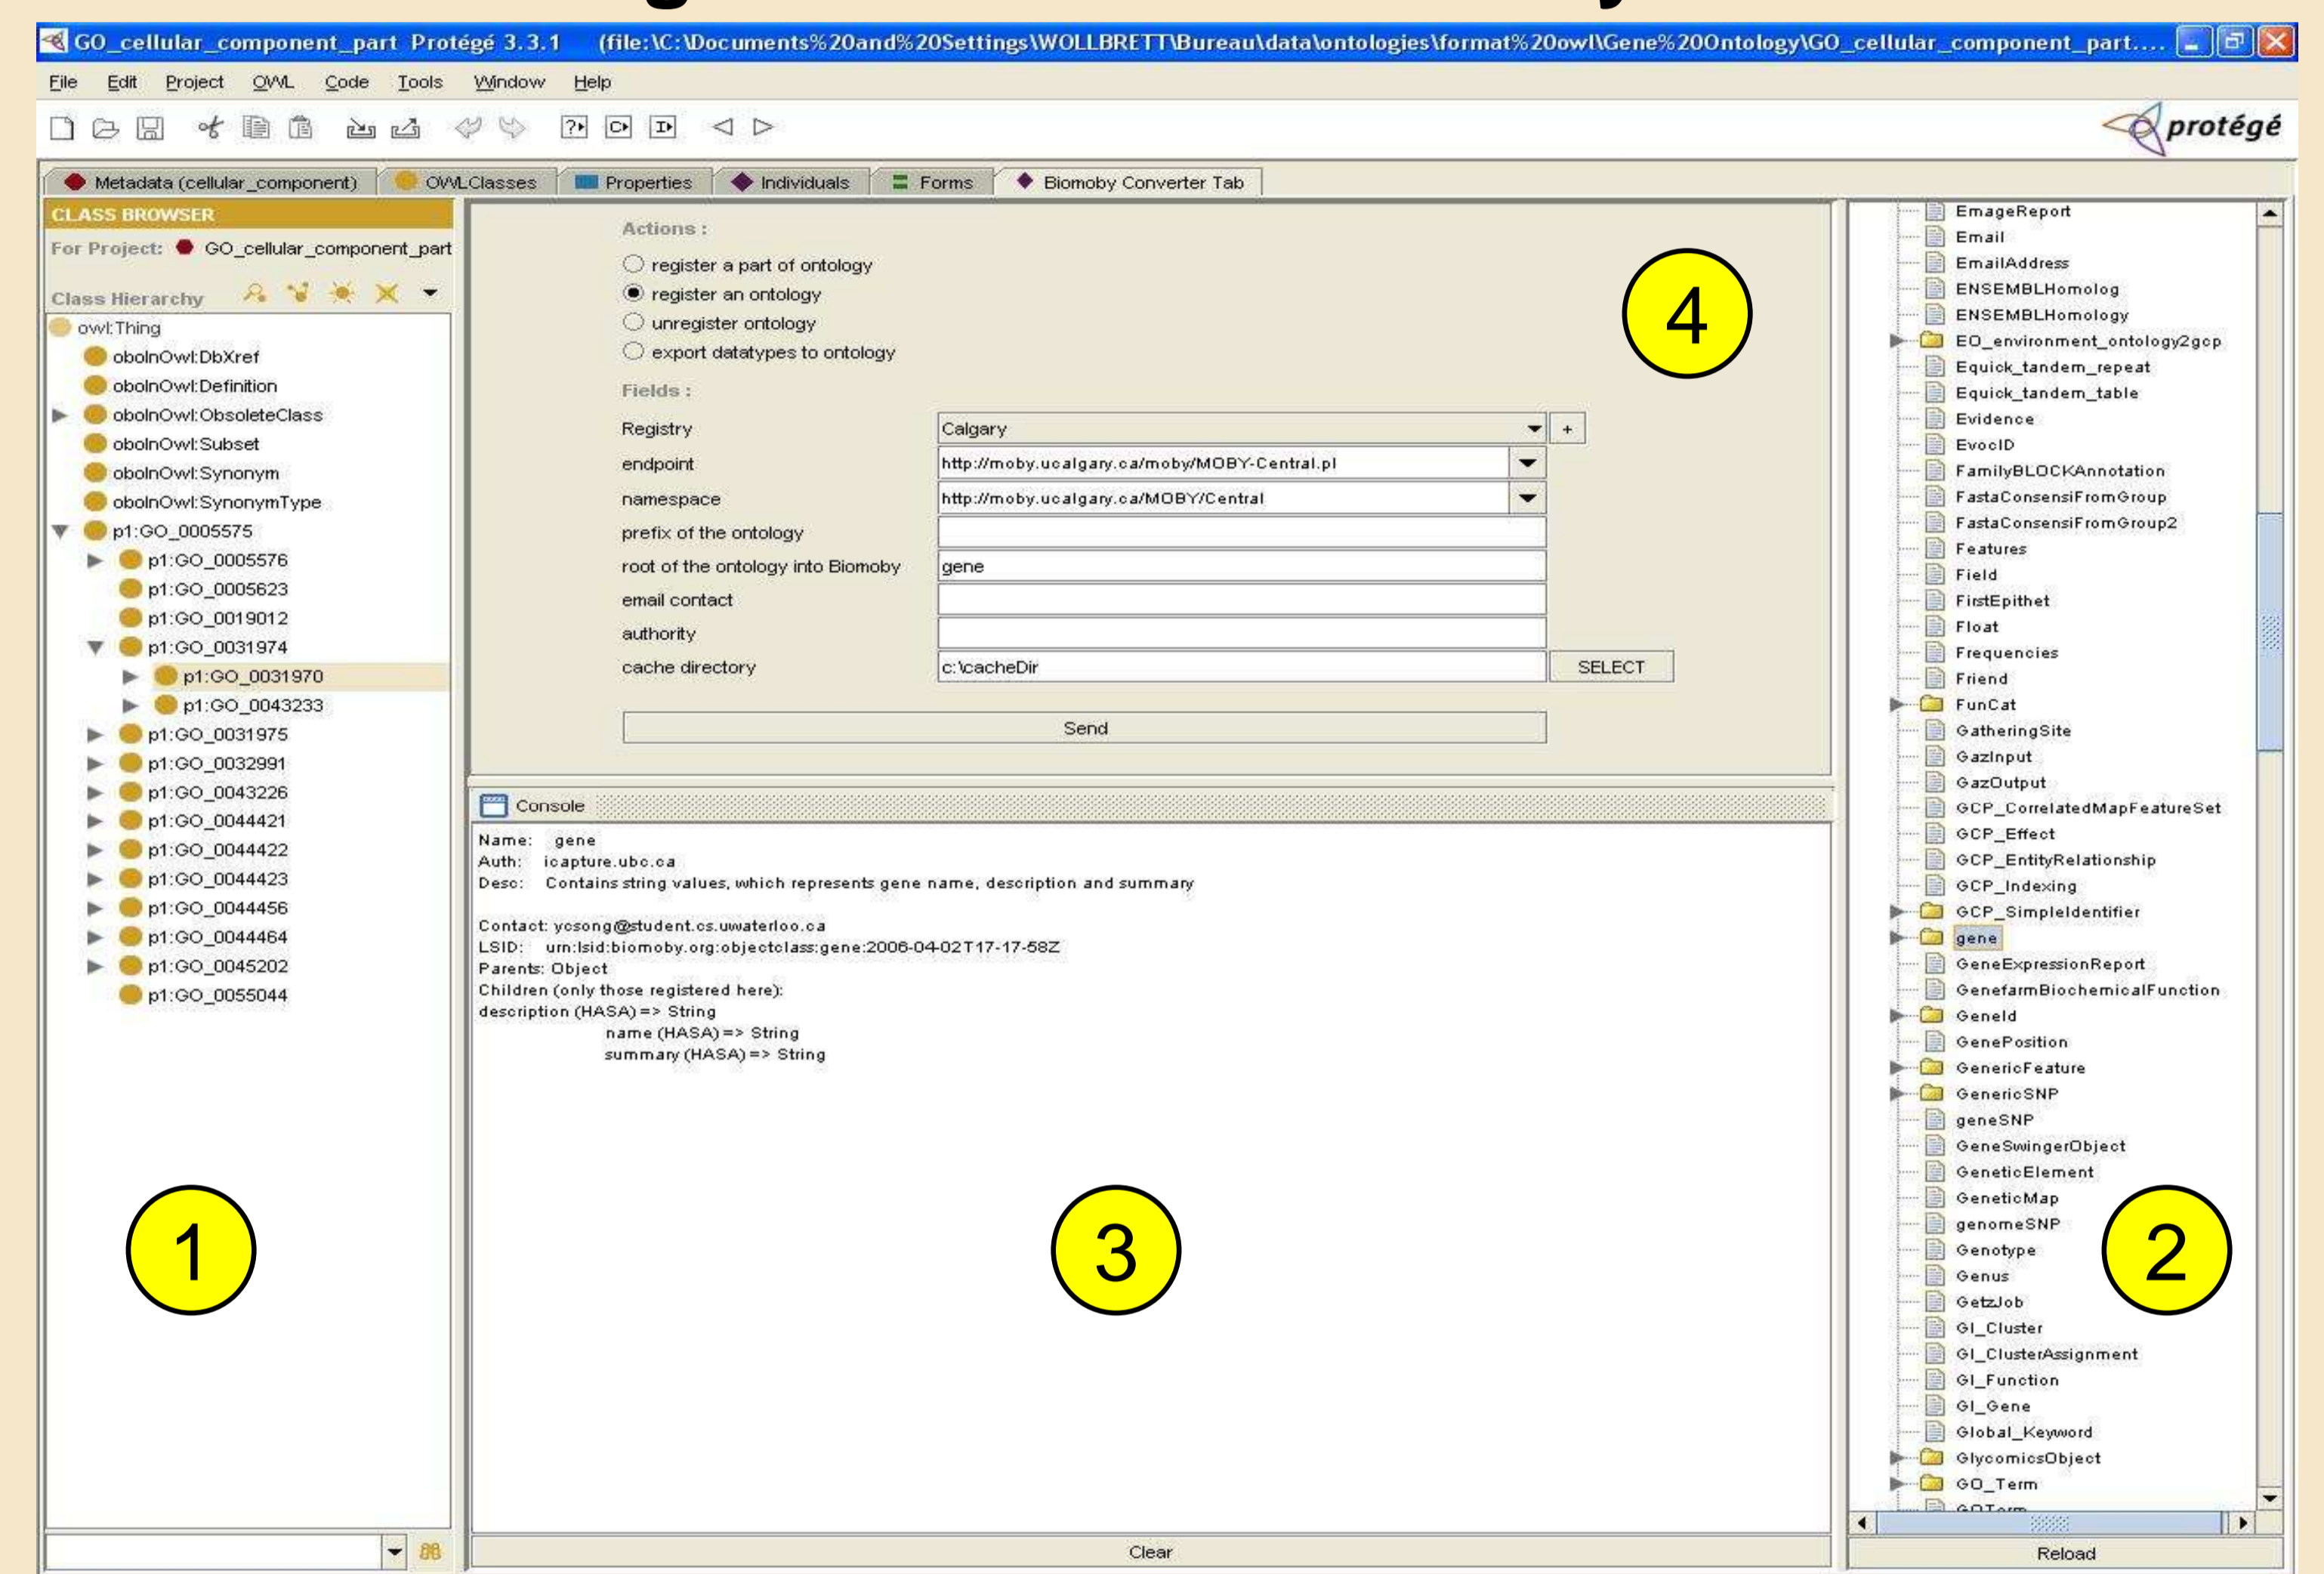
GO_cellular_component_part Protégé 3.3.1 (file:\C:\Documents%20and%20Settings\WOLLBRETT\Bureau\data\ontologies\format%20owl\Gene%20Ontology\GO_cellular_component_part....

File Edit Project OWL Code Tools Window Help

protégé

Metadata (cellular_component) | OWLClasses | Properties | Individuals | Forms | Biomoby Converter Tab

CLASS BROWSER
For Project: GO_cellular_component_part
Class Hierarchy

owl:Thing
oboInOwl:DbXref
oboInOwl:Definition
oboInOwl:ObsoleteClass
oboInOwl:Subset
oboInOwl:Synonym
oboInOwl:SynonymType
p1:GO_0005575
p1:GO_0005576
p1:GO_0005623
p1:GO_0019012
p1:GO_0031974
p1:GO_0031970
p1:GO_0043233
p1:GO_0031975
p1:GO_0032991
p1:GO_0043226
p1:GO_0044421
p1:GO_0044422
p1:GO_0044423
p1:GO_0044456
p1:GO_0044464
p1:GO_0045202
p1:GO_0055044

Actions :
register a part of ontology
register an ontology
unregister ontology
export datatypes to ontology

Fields :
Registry Calgary +
endpoint http://moby.ucalgary.ca/moby/MOBY-Central.pl
namespace http://moby.ucalgary.ca/MOBY/Central
prefix of the ontology
root of the ontology into Biomoby gene
email contact
authority
cache directory c:\cacheDir SELECT

Send

4

Console

Name: gene
Auth: icapture.ubc.ca
Desc: Contains string values, which represents gene name, description and summary

Contact: ycsong@student.cs.uwaterloo.ca
LSID: urn:lsid:biomoby.org:objectclass:gene:2006-04-02T17-17-58Z
Parents: Object
Children (only those registered here):
description (HASA) => String
name (HASA) => String
summary (HASA) => String

EmageReport
Email
EmailAddress
ENSEMBLHomolog
ENSEMBLHomology
EO_environment_ontology2gcp
Equick_tandem_repeat
Equick_tandem_table
Evidence
EvocID
FamilyBLOCKAnnotation
FastaConsensiFromGroup
FastaConsensiFromGroup2
Features
Field
FirstEpithet
Float
Frequencies
Friend
FunCat
GatheringSite
GazInput
GazOutput
GCP_CorrelatedMapFeatureSet
GCP_Effect
GCP_EntityRelationship
GCP_Indexing
GCP_SimpleIdentifier
gene
GeneExpressionReport
GenefarmBiochemicalFunction
GeneId
GenePosition
GenericFeature
GenericSNP
geneSNP
GeneSwingerObject
GeneticElement
GeneticMap
genomeSNP
Genotype
Genus
GetzJob
GI_Cluster
GI_ClusterAssignment
GI_Function
GI_Gene
Global_Keyword
GlycomicsObject
GO_Term
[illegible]

1
3
2

Clear
Reload